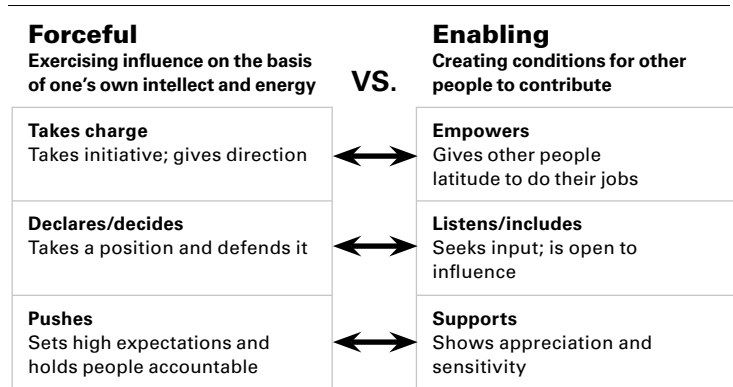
**Forceful**
Exercising influence on the basis of one's own intellect and energy

VS.

**Enabling**
Creating conditions for other people to contribute

**Takes charge**
Takes initiative; gives direction

**Empowers**
Gives other people latitude to do their jobs

**Declares/decides**
Takes a position and defends it

**Listens/includes**
Seeks input; is open to influence

**Pushes**
Sets high expectations and holds people accountable

**Supports**
Shows appreciation and sensitivity